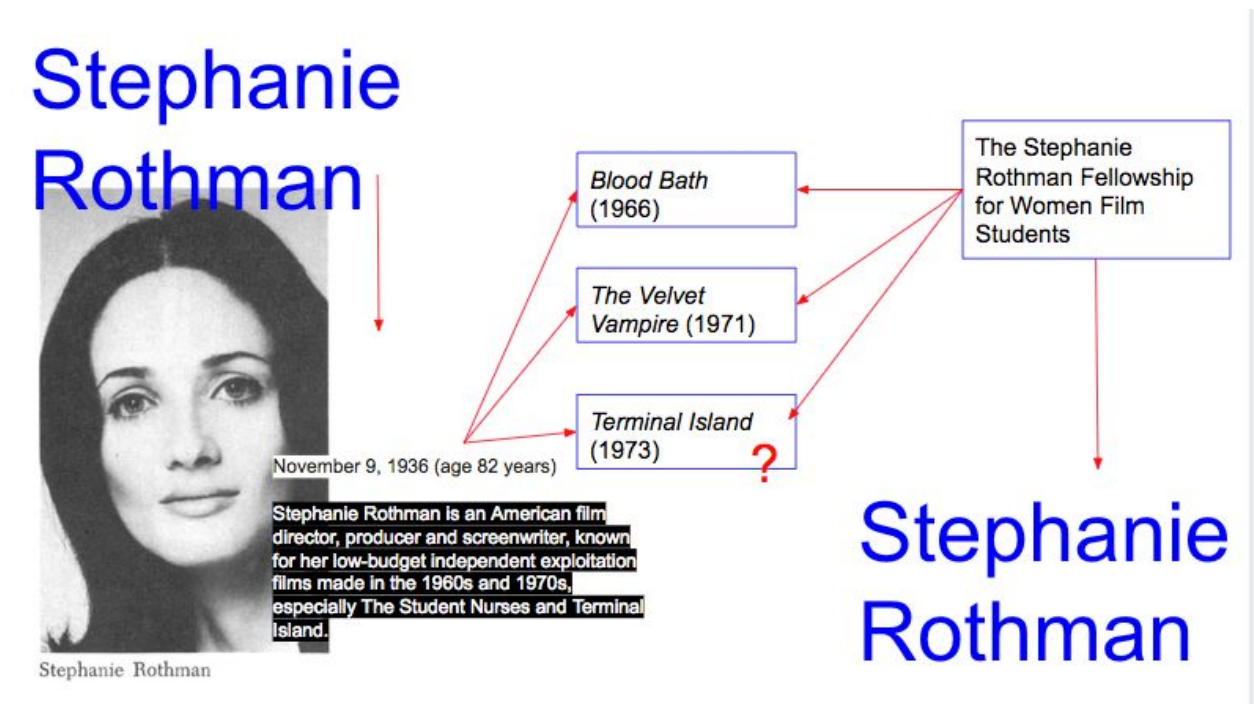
Stephanie Rothman

Blood Bath (1966)

The Velvet Vampire (1971)

Terminal Island (1973)

?

The Stephanie Rothman Fellowship for Women Film Students

November 9, 1936 (age 82 years)

Stephanie Rothman is an American film director, producer and screenwriter, known for her low-budget independent exploitation films made in the 1960s and 1970s, especially The Student Nurses and Terminal Island.

Stephanie Rothman

Stephanie Rothman